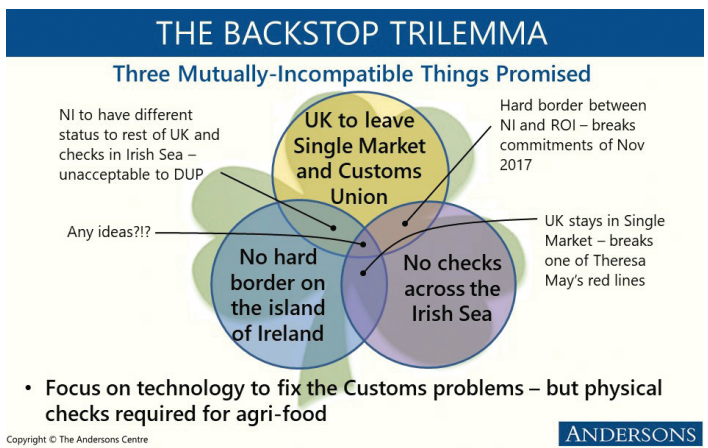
THE BACKSTOP TRILEMMA

Three Mutually-Incompatible Things Promised

NI to have different status to rest of UK and checks in Irish Sea – unacceptable to DUP

UK to leave Single Market and Customs Union

Hard border between NI and ROI – breaks commitments of Nov 2017

Any ideas?!?

UK stays in Single Market – breaks one of Theresa May's red lines

No hard border on the island of Ireland

No checks across the Irish Sea

• Focus on technology to fix the Customs problems – but physical checks required for agri-food

Copyright © The Andersons Centre

ANDERSONS